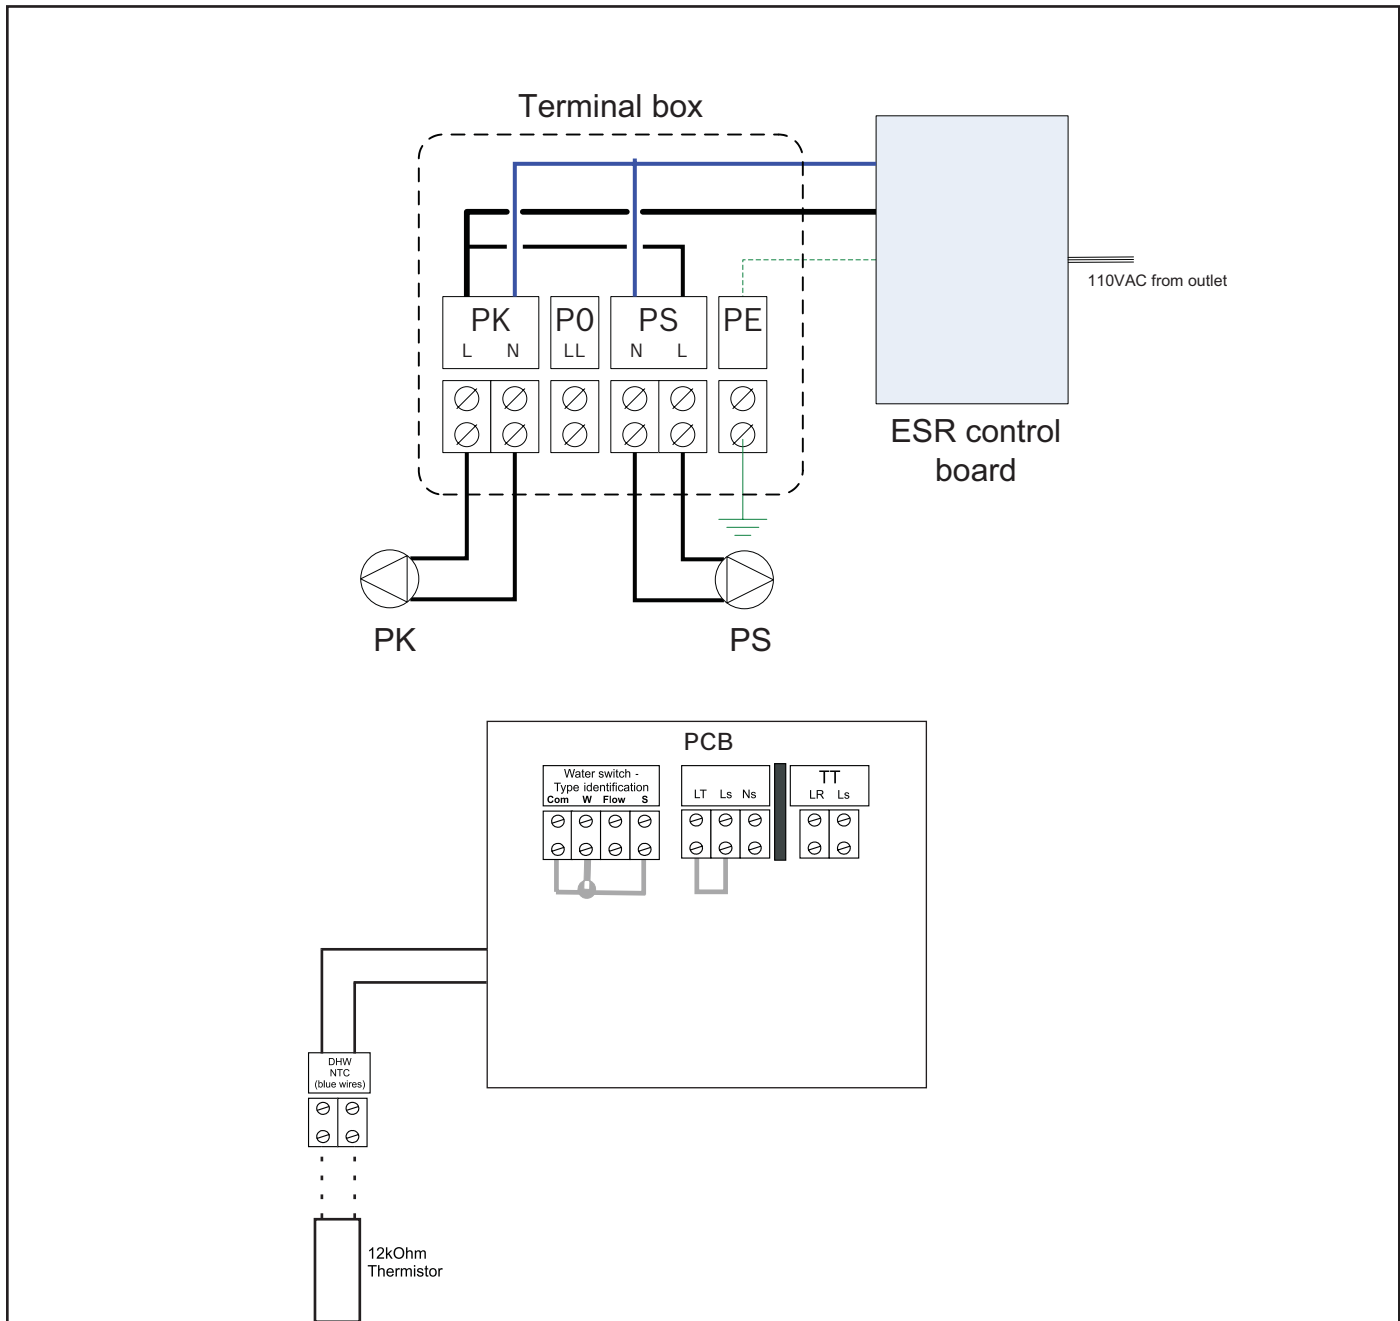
Terminal box

PK
L N

P0
LL

PS
N L

PE

110VAC from outlet

ESR control board

PK

PS

PCB

Water switch - Type identification
Com W Flow S

LT Ls Ns

TT
LR Ls

DHW NTC (blue wires)

12kOhm Thermistor